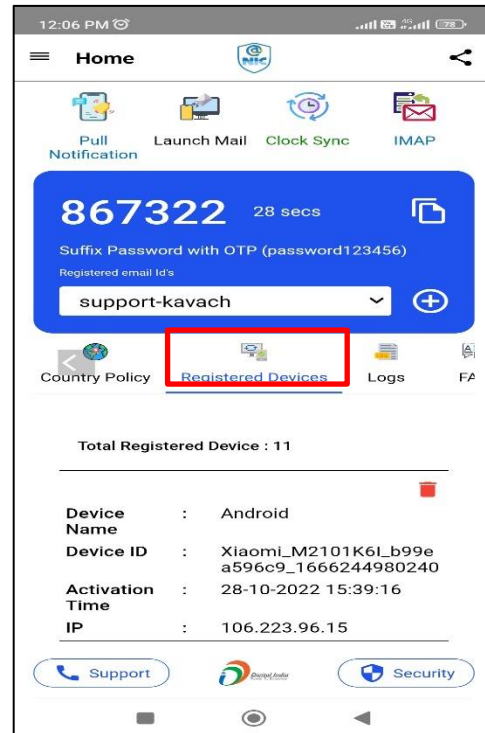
12:06 PM

78

Home

@ NIC

Pull Notification

Launch Mail

Clock Sync

IMAP

867322 28 secs

Suffix Password with OTP (password123456)

Registered email Id's

support-kavach

Country Policy

Registered Devices

Logs

FA

Total Registered Device : 11

| | | |
|---|---|---|
| Device Name | : | Android |
| Device ID | : | Xiaomi_M2101K6I_b99ea596c9_1666244980240 |
| Activation Time | : | 28-10-2022 15:39:16 |
| IP | : | 106.223.96.15 |

Support

Digital India

Security